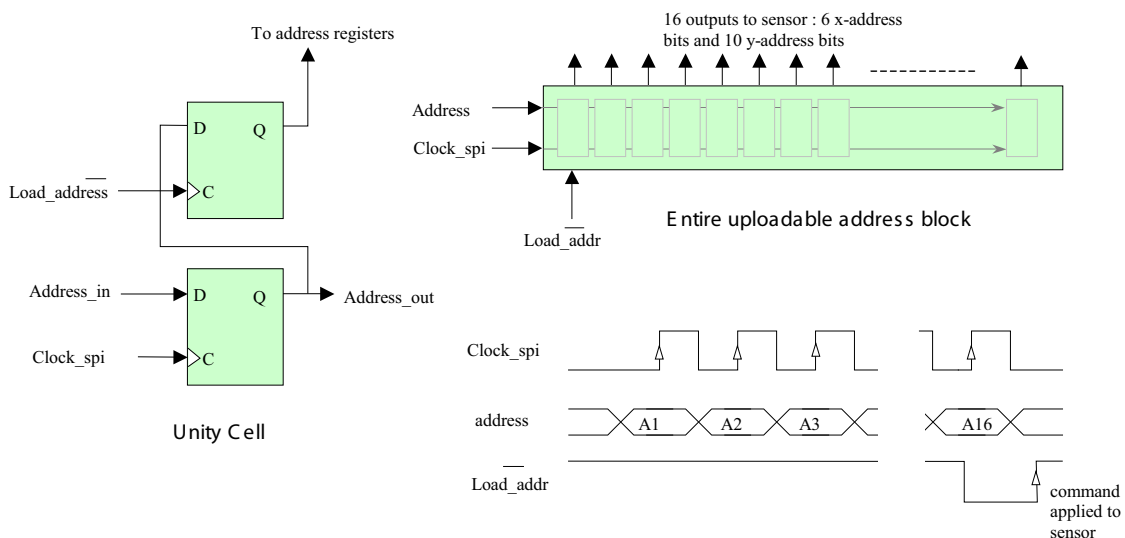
To address registers

D Q

$\overline{\text{Load\_address}}$ C

Address_in D Q Address_out

Clock_spi C

Unity Cell

16 outputs to sensor : 6 x-address bits and 10 y-address bits

Address

Clock_spi

$\overline{\text{Load\_addr}}$

Entire uploadable address block

Clock_spi

address A1 A2 A3 A16

$\overline{\text{Load\_addr}}$

command applied to sensor